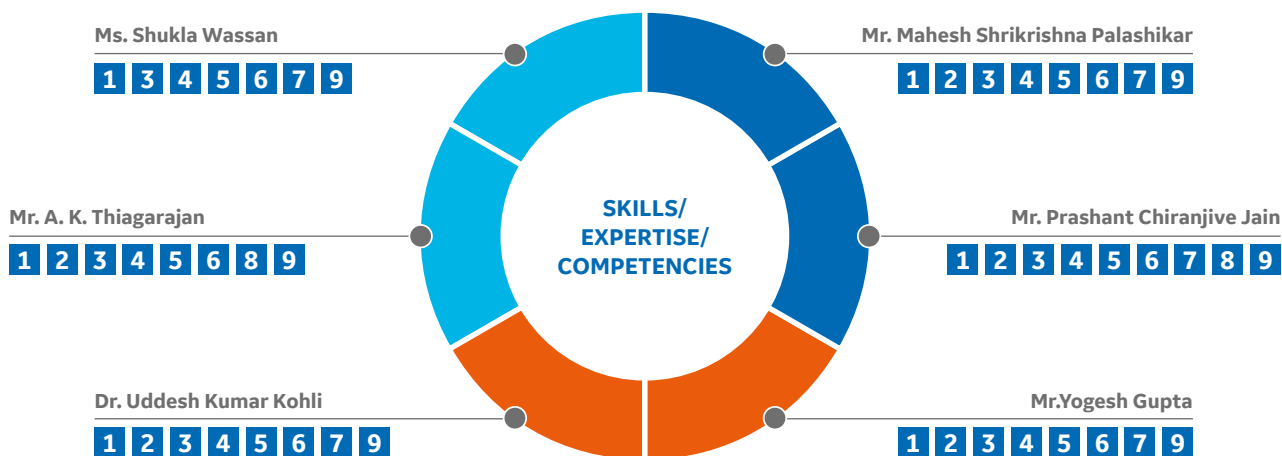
Ms. Shukla Wassan
1 3 4 5 6 7 9

Mr. Mahesh Shrikrishna Palashikar
1 2 3 4 5 6 7 9

Mr. A. K. Thiagarajan
1 2 3 4 5 6 8 9

SKILLS/ EXPERTISE/ COMPETENCIES

Mr. Prashant Chiranjive Jain
1 2 3 4 5 6 7 8 9

Dr. Uddesh Kumar Kohli
1 2 3 4 5 6 7 9

Mr.Yogesh Gupta
1 2 3 4 5 6 7 9